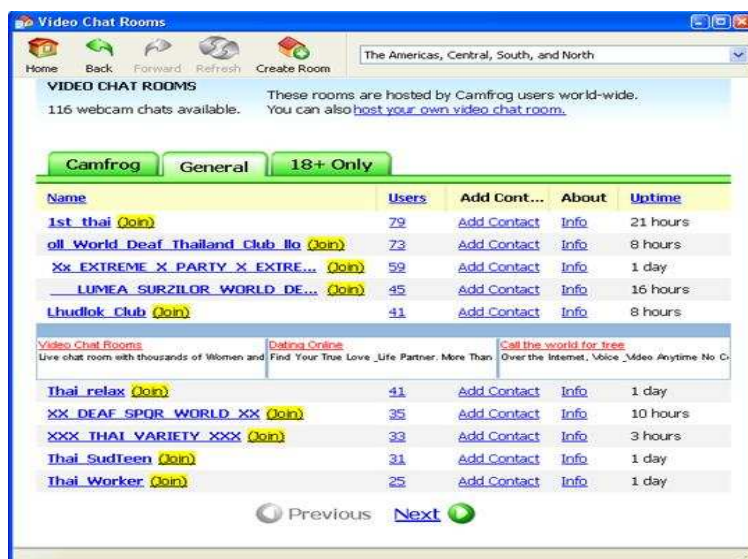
Video Chat Rooms

Home Back Forward Refresh Create Room

The Americas, Central, South, and North

VIDEO CHAT ROOMS
116 webcam chats available.

These rooms are hosted by Camfrog users world-wide.
You can also host your own video chat room.

Camfrog General 18+ Only

| Name | Users | Add Cont... | About | Uptime |
|---|---|---|---|---|
| 1st thai (Join) | 79 | Add Contact | Info | 21 hours |
| oll World Deaf Thailand Club llo (Join) | 73 | Add Contact | Info | 8 hours |
| Xx EXTREME X PARTY X EXTRE... (Join) | 59 | Add Contact | Info | 1 day |
| LUMEA SURZILOR WORLD DE... (Join) | 45 | Add Contact | Info | 16 hours |
| Lhudlok Club (Join) | 41 | Add Contact | Info | 8 hours |

Video Chat Rooms
Live chat room with thousands of Women and
Dating Online
Find Your True Love _Life Partner. More Than
Call the world for free
Over the Internet, Voice _Video Anytime No C

| | | | | |
|---|---|---|---|---|
| Thai relax (Join) | 41 | Add Contact | Info | 1 day |
| XX DEAF SPQR WORLD XX (Join) | 35 | Add Contact | Info | 10 hours |
| XXX THAI VARIETY XXX (Join) | 33 | Add Contact | Info | 3 hours |
| Thai SudTeen (Join) | 31 | Add Contact | Info | 1 day |
| Thai Worker (Join) | 25 | Add Contact | Info | 1 day |

Previous Next